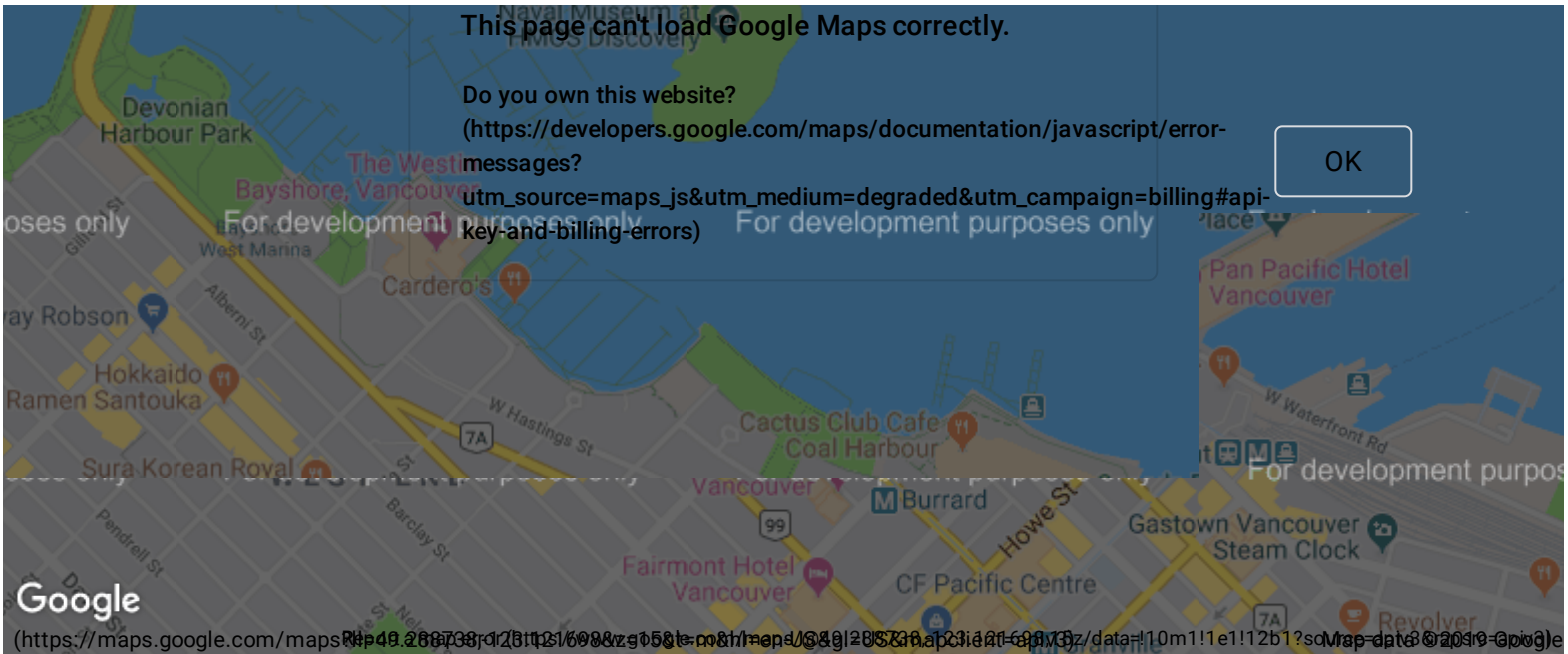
This page can't load Google Maps correctly.

Do you own this website? (https://developers.google.com/maps/documentation/javascript/error-messages?utm_source=maps_js&utm_medium=degraded&utm_campaign=billing#api-key-and-billing-errors)

OK

Naval Museum at HMCS Discovery

Devonian Harbour Park

The Westin Bayshore, Vancouver

oses only

For development purposes only

For development purposes only

West Marina

Cardero's

Place

Pan Pacific Hotel Vancouver

way Robson

Alberni St

Hokkaido Ramen Santouka

W Hastings St

7A

Cactus Club Cafe Coal Harbour

W Waterfront Rd

Sura Korean Royal

For development purpos

Vancouver

Burrard

Howe St

Gastown Vancouver Steam Clock

99

Barclay St

Pendrell St

Fairmont Hotel Vancouver

CF Pacific Centre

Revolver

7A

Google

(https://maps.google.com/maps?ll=49.288738,-123.121698&z=15&t=m&hl=en-US&gl=US&mapclient=apiv3) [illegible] /data=!10m1!1e1!12b1?source=apiv3 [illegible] Map data ©2019 Google